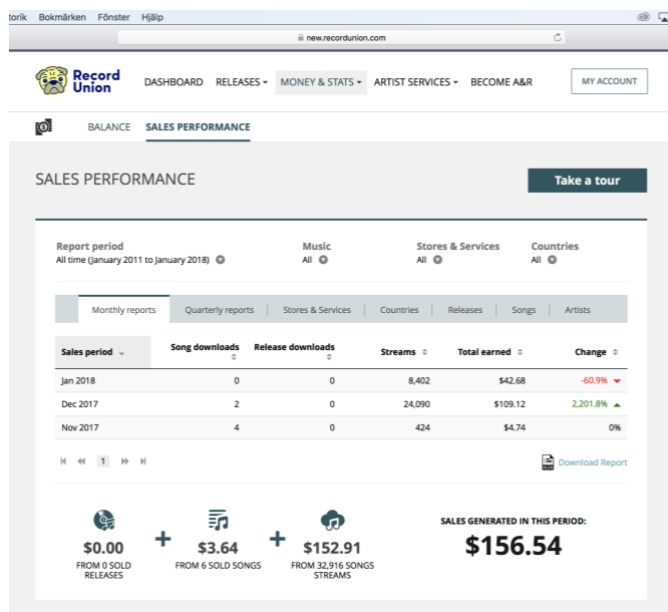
torik Bokmärken Fönster Hjälp

new.recordunion.com

Record Union DASHBOARD RELEASES MONEY & STATS ARTIST SERVICES BECOME A&R MY ACCOUNT

BALANCE SALES PERFORMANCE

SALES PERFORMANCE

Take a tour

Report period
All time (January 2011 to January 2018)

Music
All

Stores & Services
All

Countries
All

Monthly reports | Quarterly reports | Stores & Services | Countries | Releases | Songs | Artists

| Sales period | Song downloads | Release downloads | Streams | Total earned | Change |
|---|---|---|---|---|---|
| Jan 2018 | 0 | 0 | 8,402 | $42.68 | -60.9% |
| Dec 2017 | 2 | 0 | 24,090 | $109.12 | 2,201.8% |
| Nov 2017 | 4 | 0 | 424 | $4.74 | 0% |

1

Download Report

$0.00
FROM 0 SOLD RELEASES

+

$3.64
FROM 6 SOLD SONGS

+

$152.91
FROM 32,916 SONGS STREAMS

SALES GENERATED IN THIS PERIOD:
$156.54